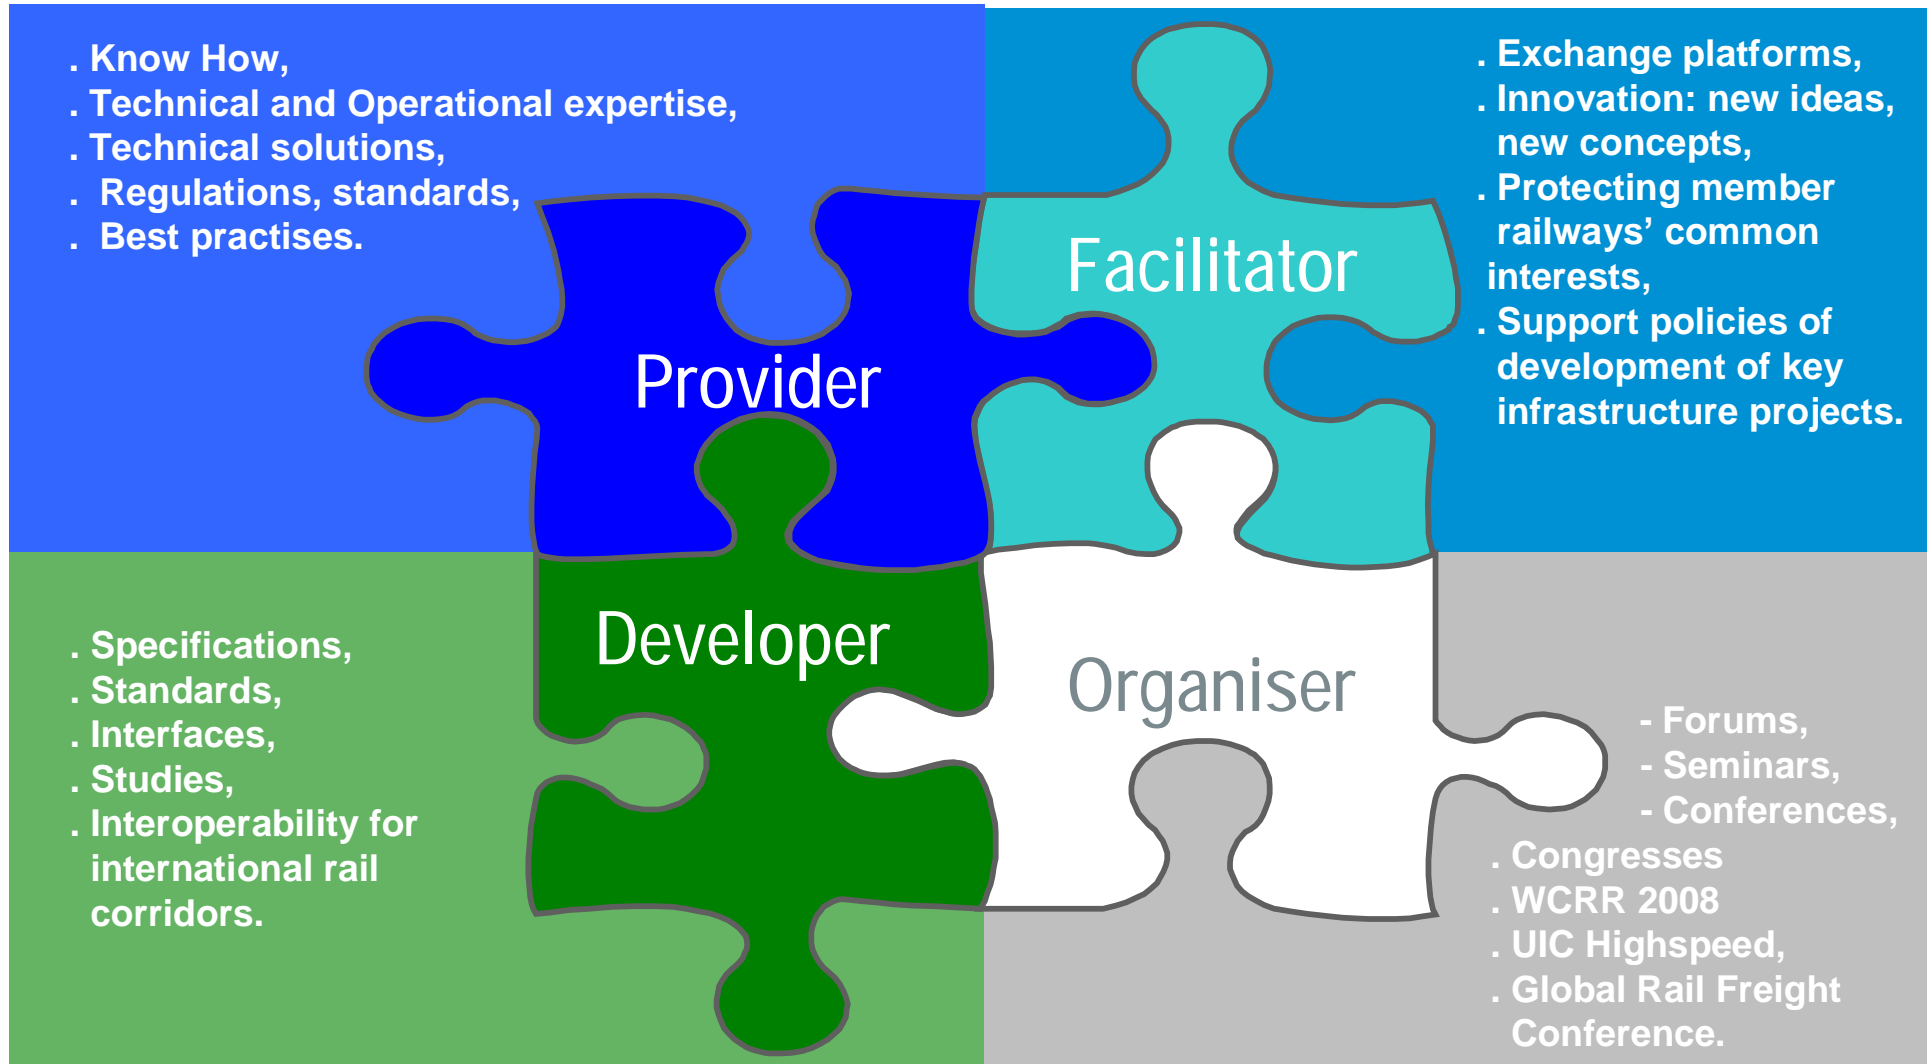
. Know How,
. Technical and Operational expertise,
. Technical solutions,
. Regulations, standards,
. Best practises.

Provider

Facilitator

. Exchange platforms,
. Innovation: new ideas, new concepts,
. Protecting member railways' common interests,
. Support policies of development of key infrastructure projects.

. Specifications,
. Standards,
. Interfaces,
. Studies,
. Interoperability for international rail corridors.

Developer

Organiser

- Forums,
- Seminars,
- Conferences,
. Congresses
. WCRR 2008
. UIC Highspeed,
. Global Rail Freight Conference.